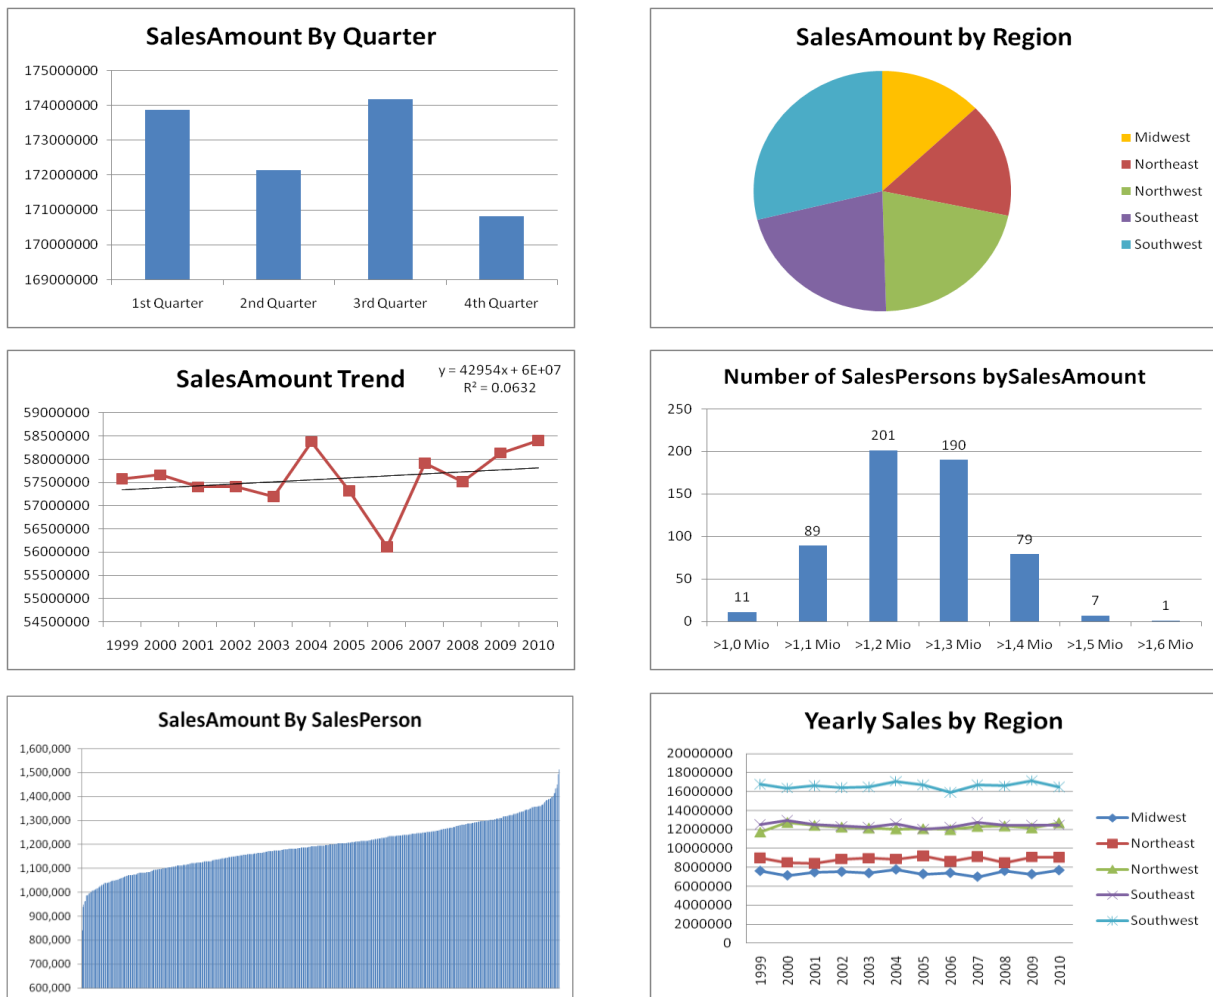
SalesAmount By Quarter

175000000
174000000
173000000
172000000
171000000
170000000
169000000

1st Quarter 2nd Quarter 3rd Quarter 4th Quarter

SalesAmount by Region

Midwest
Northeast
Northwest
Southeast
Southwest

SalesAmount Trend

y = 42954x + 6E+07
$R^2$ = 0.0632

59000000
58500000
58000000
57500000
57000000
56500000
56000000
55500000
55000000
54500000

1999 2000 2001 2002 2003 2004 2005 2006 2007 2008 2009 2010

Number of SalesPersons bySalesAmount

250
200
150
100
50
0

11 89 201 190 79 7 1

>1,0 Mio >1,1 Mio >1,2 Mio >1,3 Mio >1,4 Mio >1,5 Mio >1,6 Mio

SalesAmount By SalesPerson

1,600,000
1,500,000
1,400,000
1,300,000
1,200,000
1,100,000
1,000,000
900,000
800,000
700,000
600,000

Yearly Sales by Region

20000000
18000000
16000000
14000000
12000000
10000000
8000000
6000000
4000000
2000000
0

1999 2000 2001 2002 2003 2004 2005 2006 2007 2008 2009 2010

Midwest
Northeast
Northwest
Southeast
Southwest